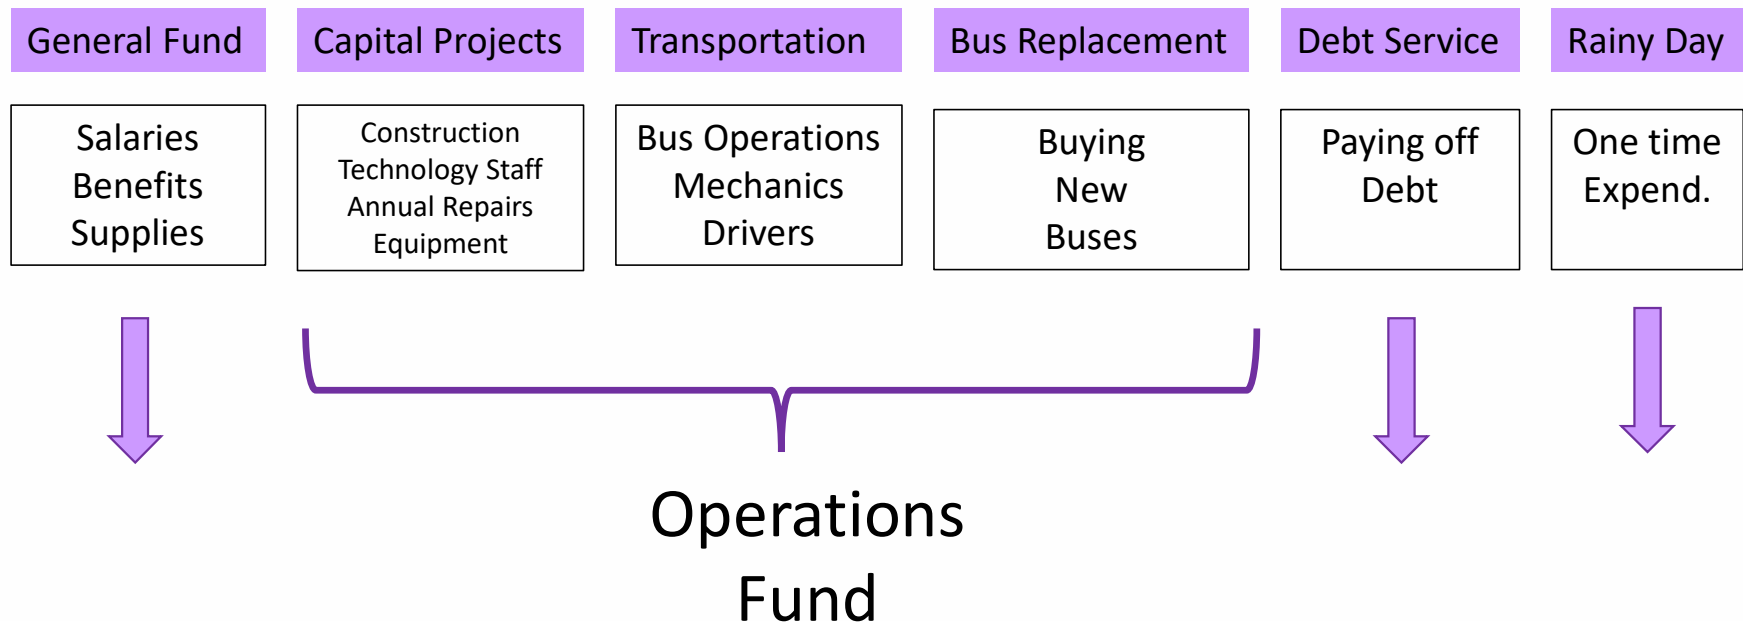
General Fund

Salaries
Benefits
Supplies

Capital Projects

Construction
Technology Staff
Annual Repairs
Equipment

Transportation

Bus Operations
Mechanics
Drivers

Bus Replacement

Buying
New
Buses

Debt Service

Paying off
Debt

Rainy Day

One time
Expend.

Operations
Fund